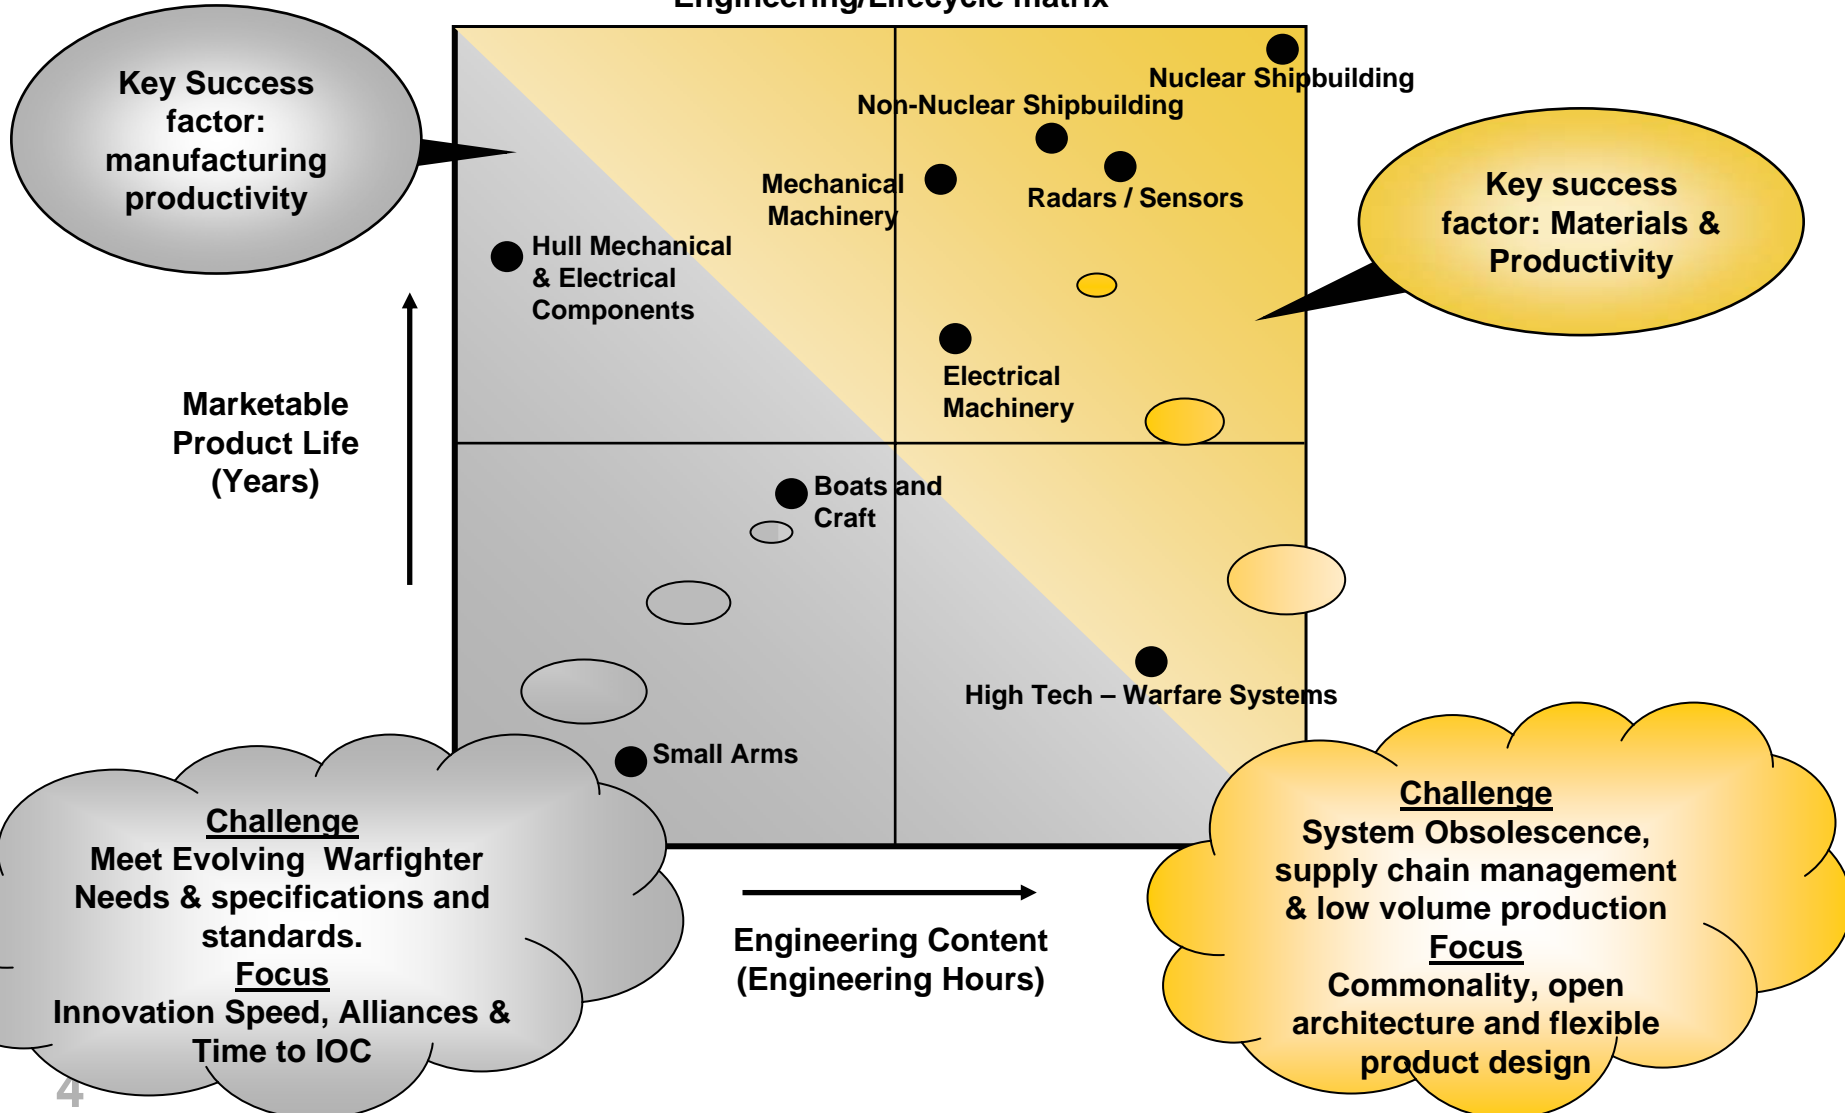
Engineering/Lifecycle matrix

Key Success factor: manufacturing productivity

Nuclear Shipbuilding

Non-Nuclear Shipbuilding

Mechanical Machinery

Radars / Sensors

Key success factor: Materials & Productivity

Hull Mechanical & Electrical Components

Electrical Machinery

Marketable Product Life (Years)

Boats and Craft

High Tech – Warfare Systems

Small Arms

Challenge
Meet Evolving Warfighter Needs & specifications and standards.
Focus
Innovation Speed, Alliances & Time to IOC

Engineering Content (Engineering Hours)

Challenge
System Obsolescence, supply chain management & low volume production
Focus
Commonality, open architecture and flexible product design

4